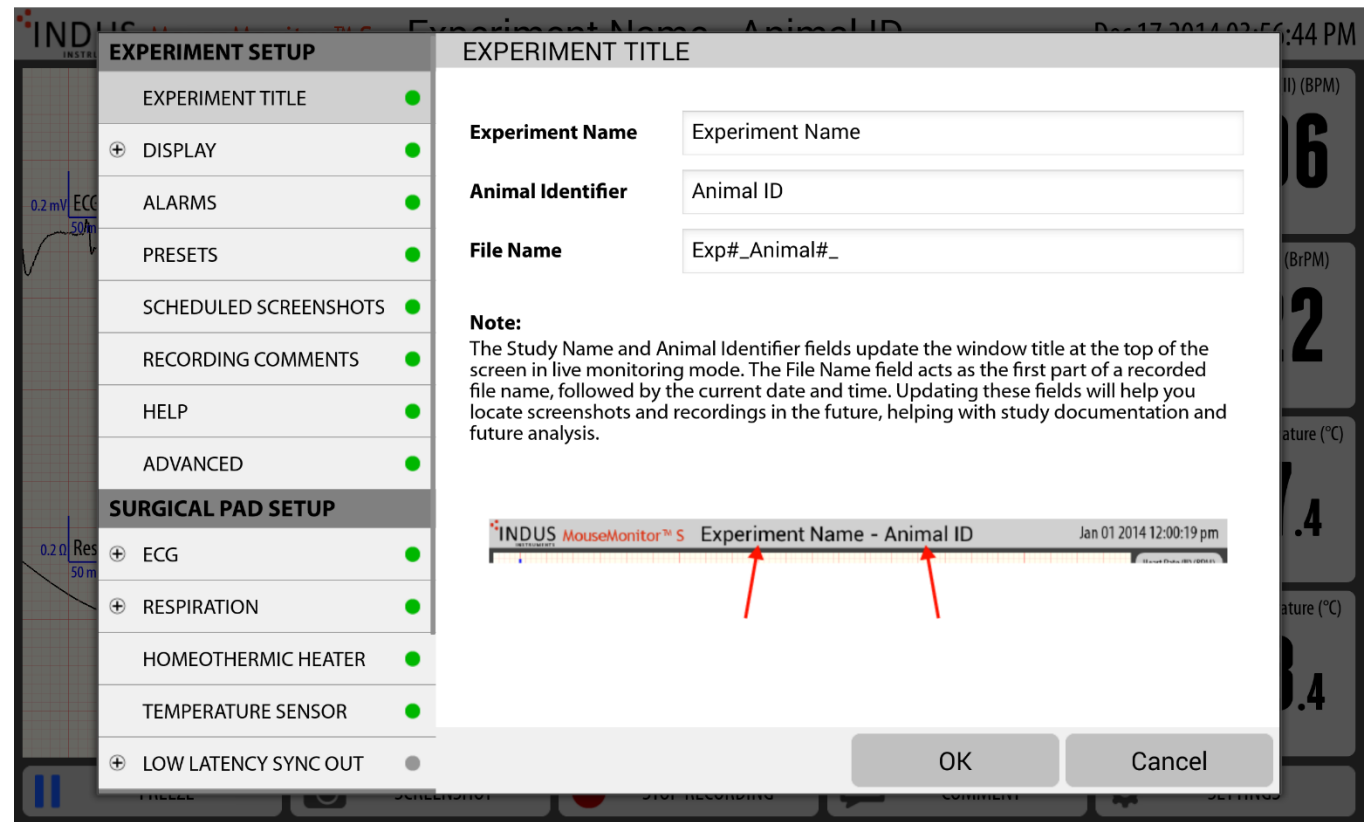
INDUS MouseMonitor™ S Experiment Name - Animal ID Dec 17 2014 03:56:44 PM

EXPERIMENT SETUP

EXPERIMENT TITLE

DISPLAY

ALARMS

PRESETS

SCHEDULED SCREENSHOTS

RECORDING COMMENTS

HELP

ADVANCED

SURGICAL PAD SETUP

ECG

RESPIRATION

HOMEOTHERMIC HEATER

TEMPERATURE SENSOR

LOW LATENCY SYNC OUT

EXPERIMENT TITLE

| Experiment Name | Experiment Name |
|---|---|
| Animal Identifier | Animal ID |
| File Name | Exp#_Animal#_ |

Note:
The Study Name and Animal Identifier fields update the window title at the top of the screen in live monitoring mode. The File Name field acts as the first part of a recorded file name, followed by the current date and time. Updating these fields will help you locate screenshots and recordings in the future, helping with study documentation and future analysis.

INDUS INSTRUMENTS MouseMonitor™ S Experiment Name - Animal ID Jan 01 2014 12:00:19 pm

OK

Cancel

0.2 mV ECG
50 m

0.2 Ω Res
50 m

(BPM)
06

(BrPM)
2

ature (°C)
.4

ature (°C)
.4

FREEZE SCREENSHOT STOP RECORDING COMMENT SETTINGS